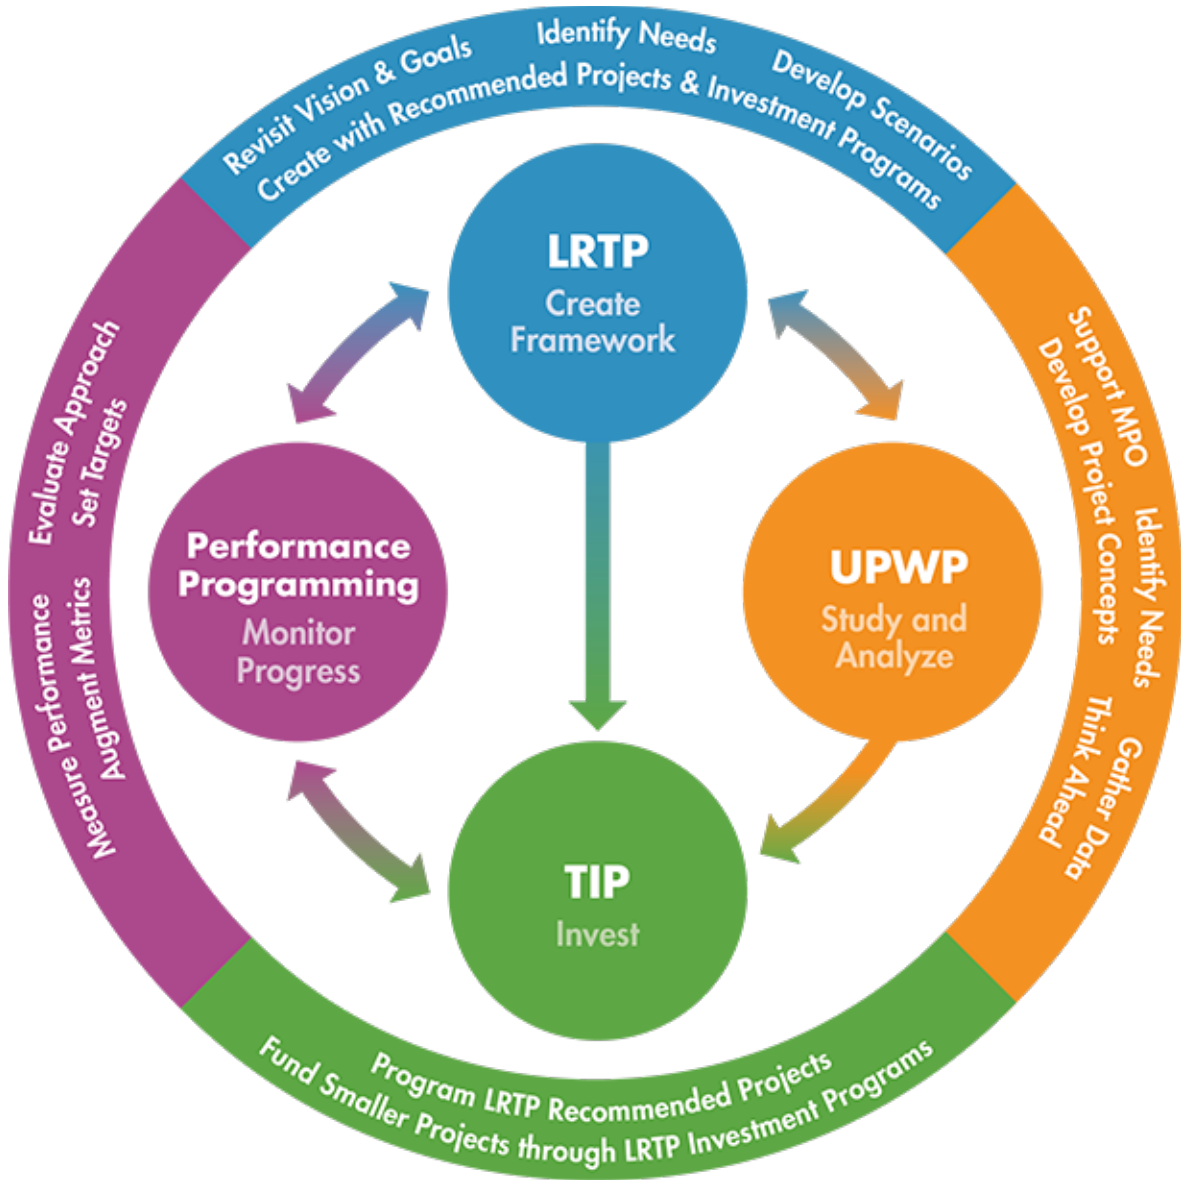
Revisit Vision & Goals
Identify Needs
Develop Scenarios
Create with Recommended Projects & Investment Programs

LRTP
Create Framework

Support MPO
Develop Project Concepts
Identify Needs
Gather Data
Think Ahead

UPWP
Study and Analyze

Performance Programming
Monitor Progress

Evaluate Approach
Set Targets
Measure Performance
Augment Metrics

TIP
Invest

Program LRTP Recommended Projects
Fund Smaller Projects through LRTP Investment Programs